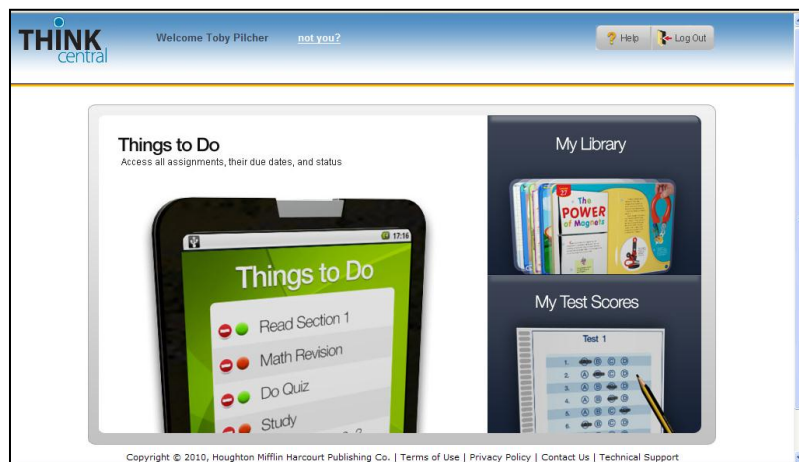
THINK central

Welcome Toby Pilcher not you?

Help Log Out

Things to Do
Access all assignments, their due dates, and status

17:16

Things to Do

Read Section 1
Math Revision
Do Quiz
Study

My Library

37
The POWER of Magnets

My Test Scores

Test 1
1. A B C D
2. A B C D
3. A B C D
4. A B C D
5. A B C D
6. A B C D

Copyright © 2010, Houghton Mifflin Harcourt Publishing Co. | Terms of Use | Privacy Policy | Contact Us | Technical Support